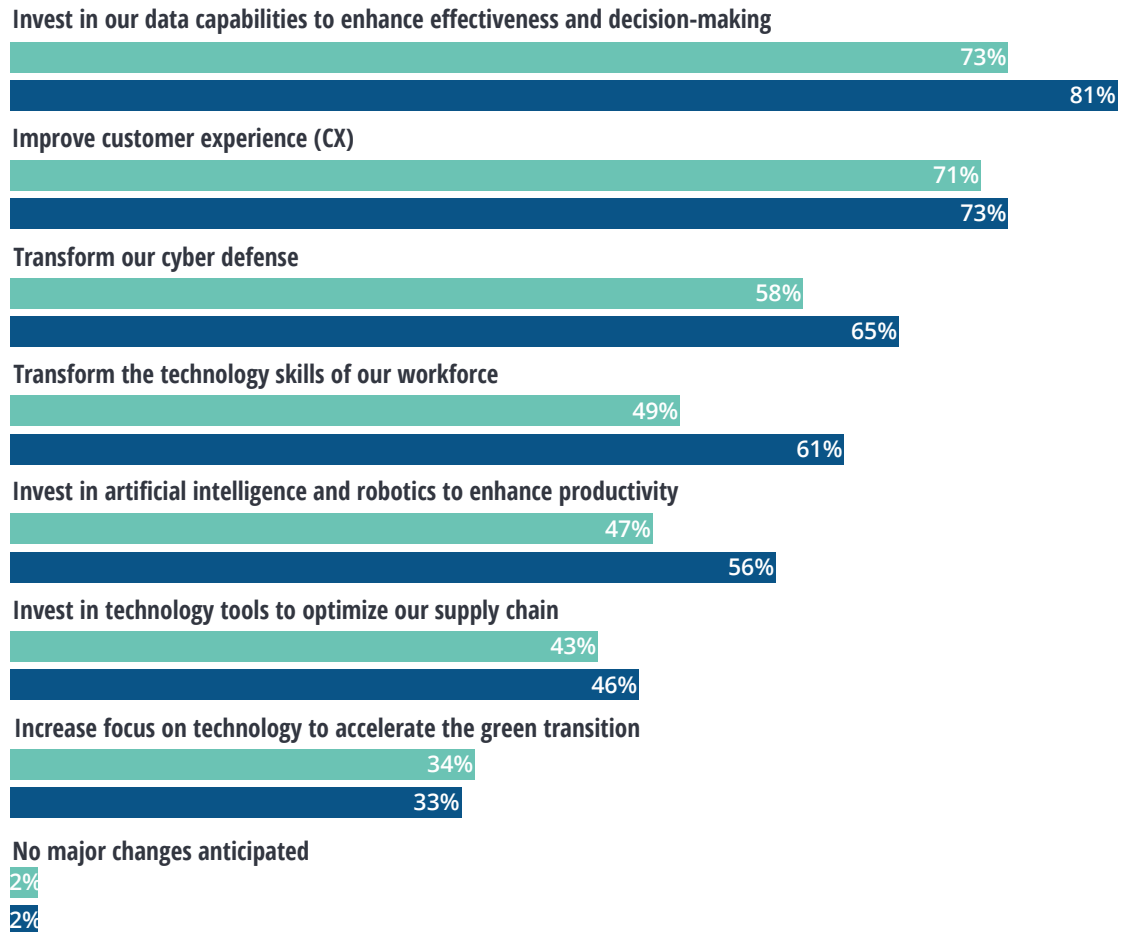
Invest in our data capabilities to enhance effectiveness and decision-making
73%
81%
Improve customer experience (CX)
71%
73%
Transform our cyber defense
58%
65%
Transform the technology skills of our workforce
49%
61%
Invest in artificial intelligence and robotics to enhance productivity
47%
56%
Invest in technology tools to optimize our supply chain
43%
46%
Increase focus on technology to accelerate the green transition
34%
33%
No major changes anticipated
2%
2%